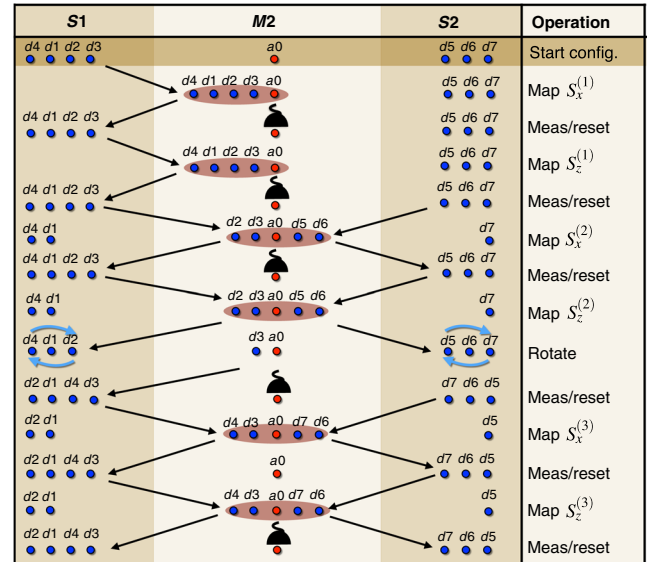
| S1 | M2 | S2 | Operation |
|---|---|---|---|
| d4 d1 d2 d3 | a0 | d5 d6 d7 | Start config. |
| | d4 d1 d2 d3 a0 | d5 d6 d7 | Map $S_x^{(1)}$ |
| d4 d1 d2 d3 | | d5 d6 d7 | Meas/reset |
| | d4 d1 d2 d3 a0 | d5 d6 d7 | Map $S_z^{(1)}$ |
| d4 d1 d2 d3 | | d5 d6 d7 | Meas/reset |
| d4 d1 | d2 d3 a0 d5 d6 | d7 | Map $S_x^{(2)}$ |
| d4 d1 d2 d3 | | d5 d6 d7 | Meas/reset |
| d4 d1 | d2 d3 a0 d5 d6 | d7 | Map $S_z^{(2)}$ |
| d4 d1 d2 | d3 a0 | d5 d6 d7 | Rotate |
| d2 d1 d4 d3 | | d7 d6 d5 | Meas/reset |
| d2 d1 | d4 d3 a0 d7 d6 | d5 | Map $S_x^{(3)}$ |
| d2 d1 d4 d3 | a0 | d7 d6 d5 | Meas/reset |
| d2 d1 | d4 d3 a0 d7 d6 | d5 | Map $S_z^{(3)}$ |
| d2 d1 d4 d3 | | d7 d6 d5 | Meas/reset |